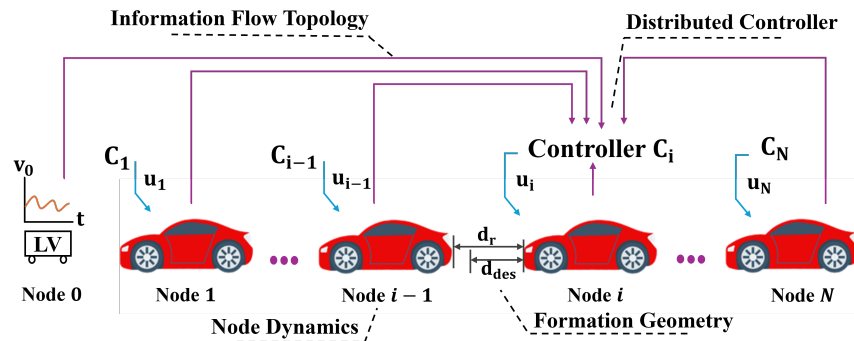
Information Flow Topology

Distributed Controller

$v_0$

t

LV

Node 0

$C_1$

$u_1$

Node 1

$C_{i-1}$

$u_{i-1}$

Node $i-1$

Controller $C_i$

$u_i$

$d_r$

$d_{des}$

Node $i$

$C_N$

$u_N$

Node $N$

Node Dynamics

Formation Geometry